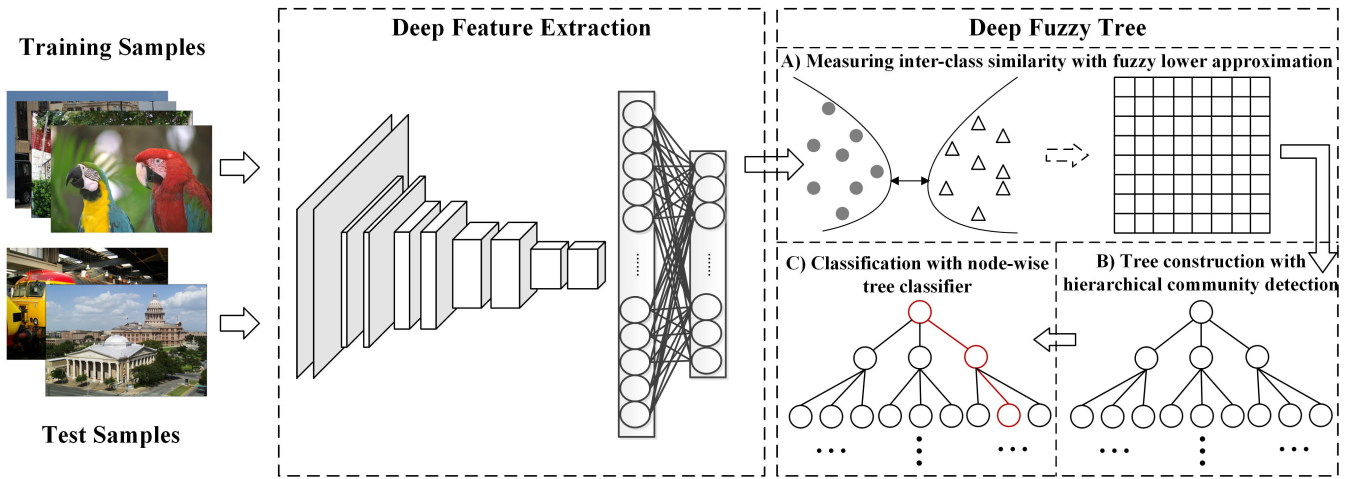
Training Samples

Test Samples

Deep Feature Extraction

Deep Fuzzy Tree

A) Measuring inter-class similarity with fuzzy lower approximation

B) Tree construction with hierarchical community detection

C) Classification with node-wise tree classifier